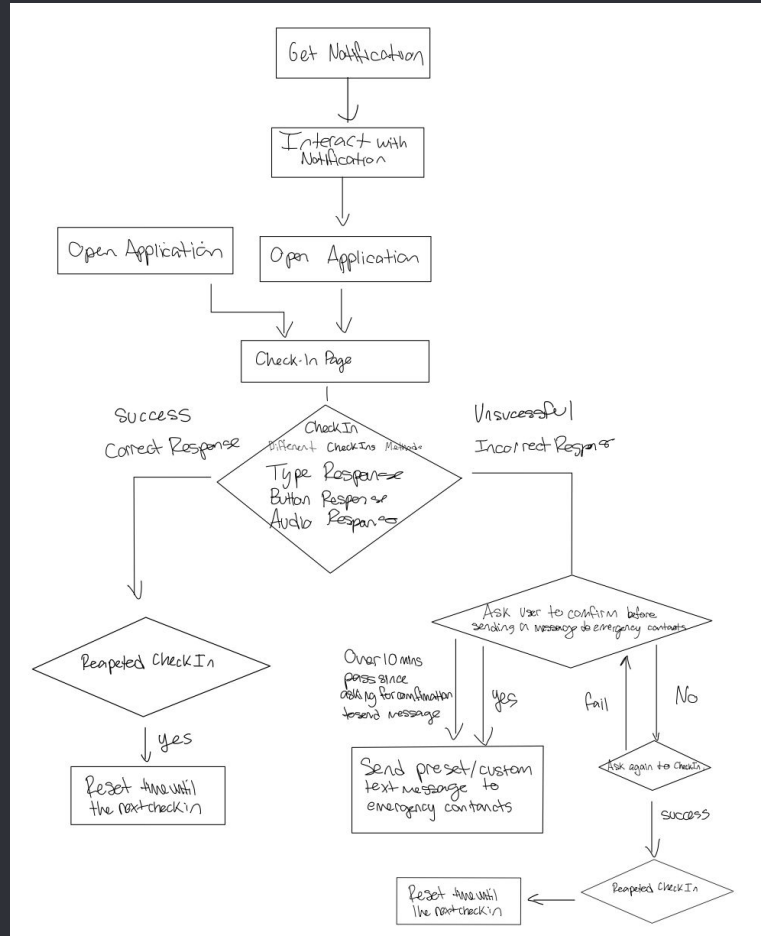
Get Notification

Interact with Notification

Open Application

Open Application

Check-In Page

Success
Correct Response

CheckIn
Different CheckIns Methods
Type Response
Button Response
Audio Response

Unsucessful
Incorrect Response

Reapeted CheckIn

yes

Reset time until the next checkin

Ask User to confirm before sending a message to emergency contacts

Over 10 mins pass since asking for confirmation to send message

yes

fail

No

Send preset/custom text message to emergency contancts

Ask again to CheckIn

success

Reapeted CheckIn

Reset time until the next checkin